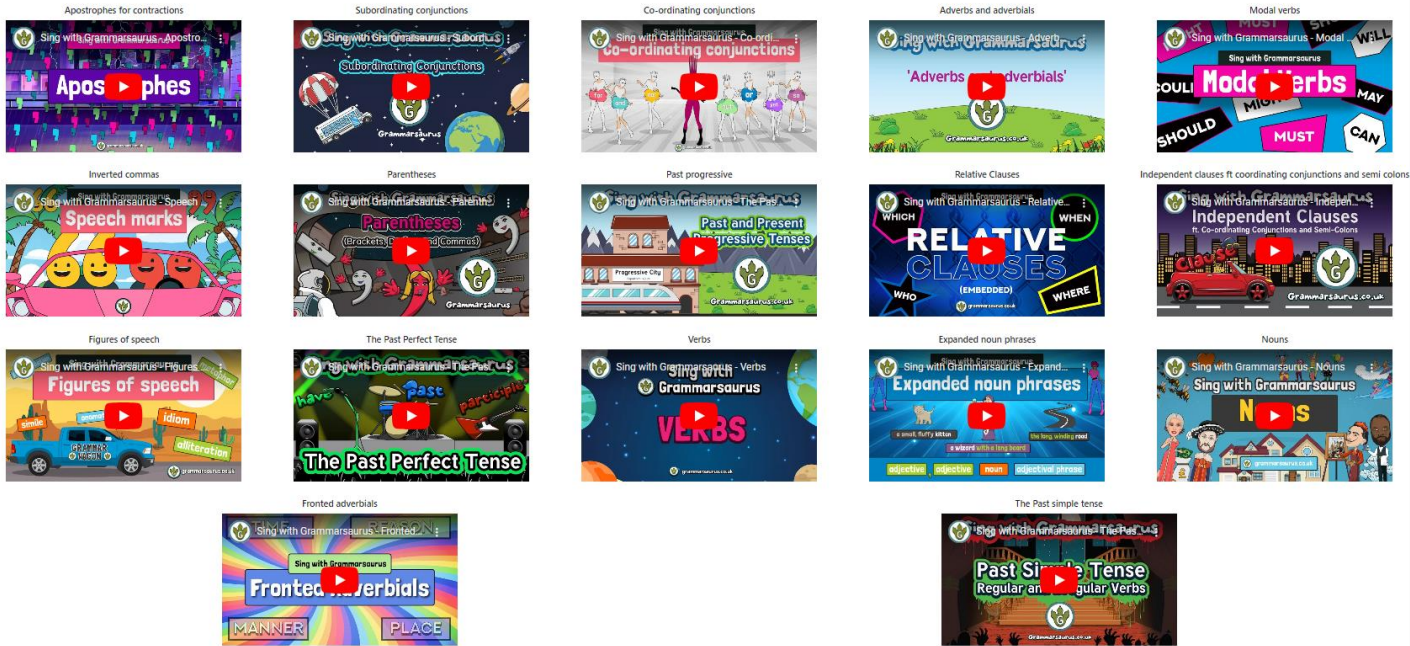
Apostrophes for contractions

Sing with Grammarsaurus - Apostro...

Apos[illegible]phes

Subordinating conjunctions

Sing with Grammarsaurus - Subordi...

Subordinating Conjunctions

Grammarsaurus

Co-ordinating conjunctions

Sing with Grammarsaurus - Co-ordi...

Co-ordinating conjunctions

Adverbs and adverbials

Sing with Grammarsaurus - Adverb...

'Adverbs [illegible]adverbials'

Grammarsaurus.co.uk

Modal verbs

Sing with Grammarsaurus - Modal ...

MUST

WILL

Sing with Grammarsaurus

Moda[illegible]erbs

COUL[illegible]

MIG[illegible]

MAY

SHOULD

MUST

CAN

Inverted commas

Sing with Grammarsaurus - Speech...

Speech marks

Parentheses

Sing with Grammarsaurus - Parenth...

Parentheses

(Brackets, D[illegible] and Commas)

Grammarsaurus

Past progressive

Sing with Grammarsaurus - The Pas...

Past and Present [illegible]rogressive Tenses

Progressive City

Grammarsaurus.co.uk

Relative Clauses

Sing with Grammarsaurus - Relative...

WHICH

WHEN

RELATIVE

CLAUSES

(EMBEDDED)

WHO

WHERE

grammarsaurus.co.uk

Independent clauses ft coordinating conjunctions and semi colons

Sing with Grammarsaurus - Indepen...

Independent Clauses

ft. Co-ordinating Conjunctions and Semi-Colons

Clause

Grammarsaurus.co.uk

Figures of speech

Sing with Grammarsaurus - Figures ...

Figures of speech

simile

idiom

alliteration

grammarsaurus.co.uk

The Past Perfect Tense

Sing with Grammarsaurus - The Past...

have

past

participle

The Past Perfect Tense

Verbs

Sing with Grammarsaurus - Verbs

Sing with Grammarsaurus

VERBS

grammarsaurus.co.uk

Expanded noun phrases

Sing with Grammarsaurus - Expand...

Expanded noun phrases

a small, fluffy kitten

the long winding road

a wizard with a long beard

adjective

adjective

noun

adjectival phrase

Nouns

Sing with Grammarsaurus - Nouns

Sing with Grammarsaurus

N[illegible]ns

grammarsaurus.co.uk

Fronted adverbials

Sing with Grammarsaurus - Fronted ...

Sing with Grammarsaurus

Fronted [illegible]verbials

MANNER

PLACE

The Past simple tense

Sing with Grammarsaurus - The Pas...

Past Simple Tense

Regular an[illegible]gular Verbs

Grammarsaurus.co.uk